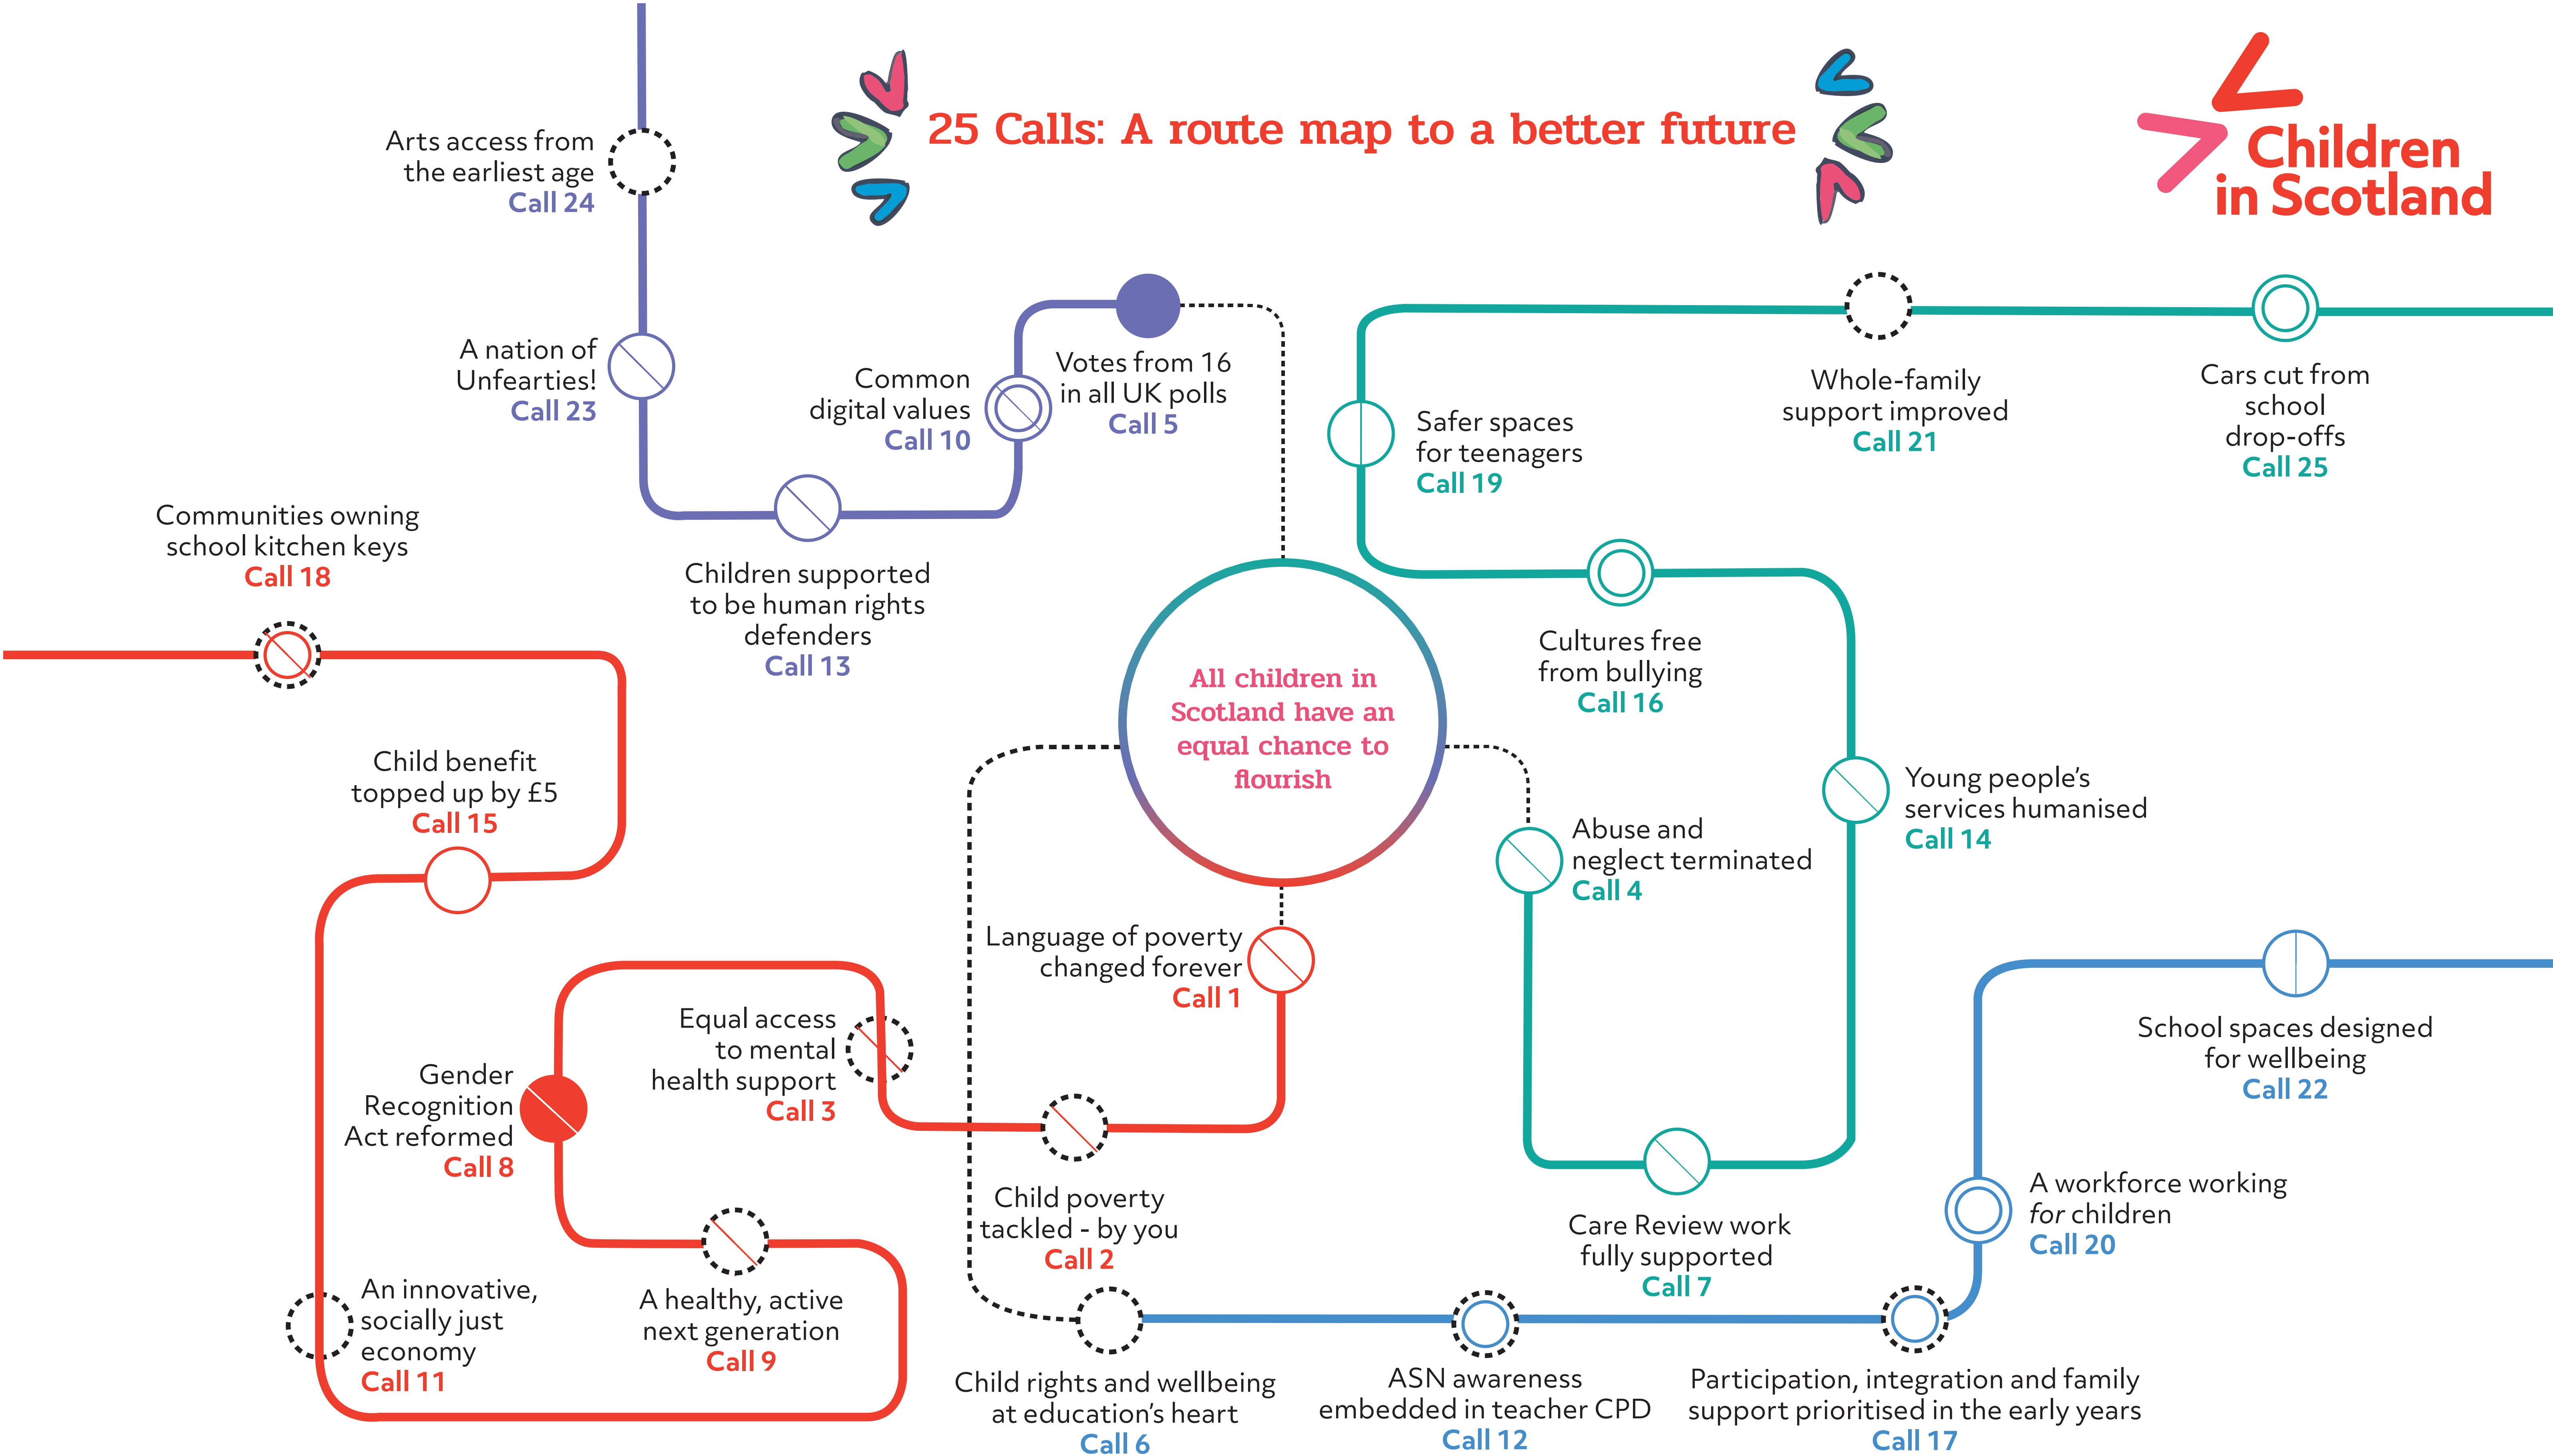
25 Calls: A route map to a better future

Children in Scotland

Arts access from the earliest age
Call 24

A nation of Unfearties!
Call 23

Common digital values
Call 10

Votes from 16 in all UK polls
Call 5

Safer spaces for teenagers
Call 19

Whole-family support improved
Call 21

Cars cut from school drop-offs
Call 25

Communities owning school kitchen keys
Call 18

Children supported to be human rights defenders
Call 13

All children in Scotland have an equal chance to flourish

Cultures free from bullying
Call 16

Young people's services humanised
Call 14

Child benefit topped up by £5
Call 15

Abuse and neglect terminated
Call 4

Language of poverty changed forever
Call 1

School spaces designed for wellbeing
Call 22

Equal access to mental health support
Call 3

Gender Recognition Act reformed
Call 8

Child poverty tackled - by you
Call 2

Care Review work fully supported
Call 7

A workforce working *for* children
Call 20

An innovative, socially just economy
Call 11

A healthy, active next generation
Call 9

Child rights and wellbeing at education's heart
Call 6

ASN awareness embedded in teacher CPD
Call 12

Participation, integration and family support prioritised in the early years
Call 17